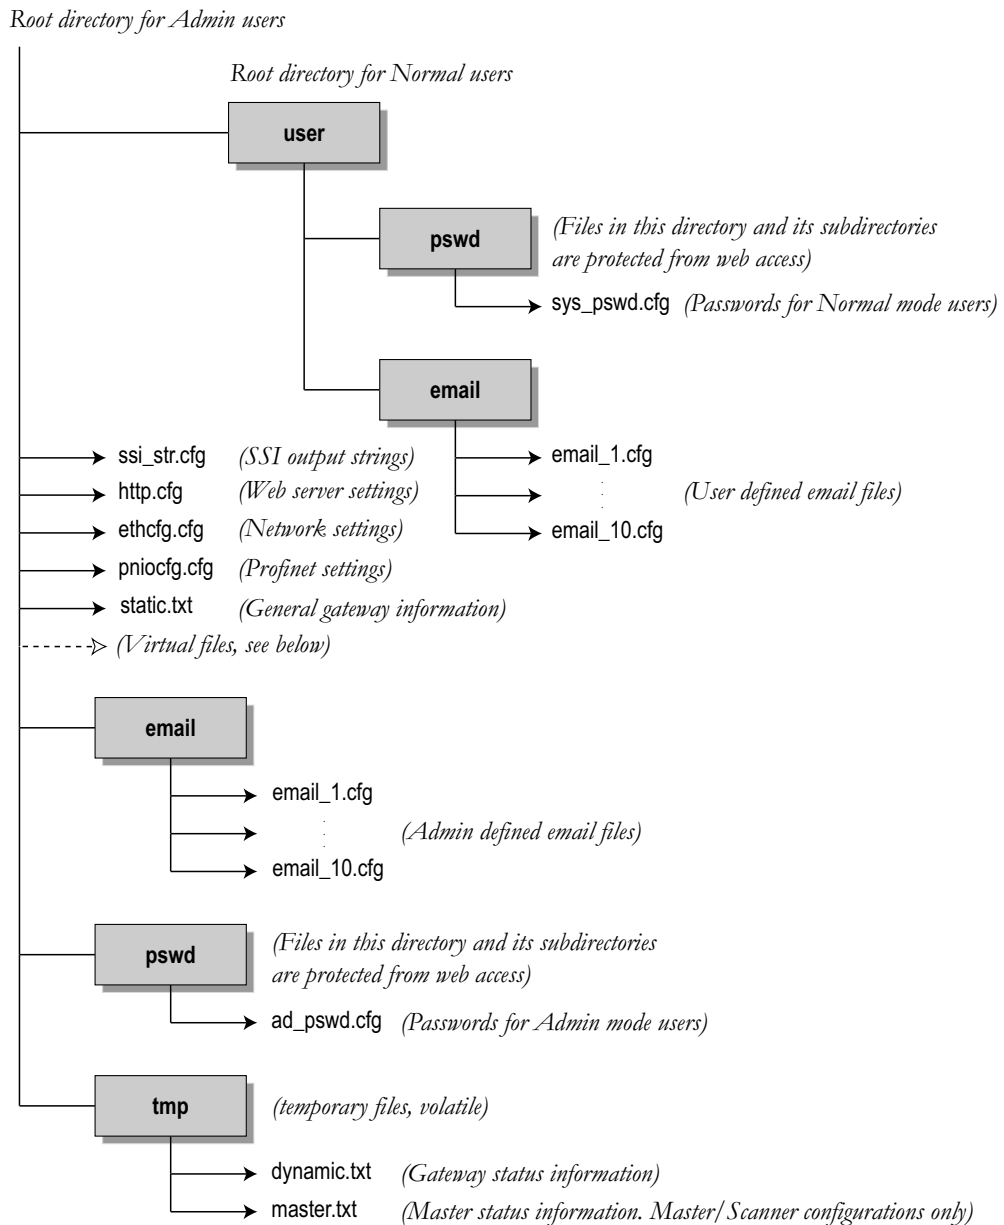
Root directory for Admin users

Root directory for Normal users

user

pswd

(Files in this directory and its subdirectories are protected from web access)

sys_pswd.cfg (Passwords for Normal mode users)

email

email_1.cfg

(User defined email files)

email_10.cfg

ssi_str.cfg (SSI output strings)

http.cfg (Web server settings)

ethcfg.cfg (Network settings)

pniocfg.cfg (Profinet settings)

static.txt (General gateway information)

(Virtual files, see below)

email

email_1.cfg

(Admin defined email files)

email_10.cfg

pswd

(Files in this directory and its subdirectories are protected from web access)

ad_pswd.cfg (Passwords for Admin mode users)

tmp

(temporary files, volatile)

dynamic.txt (Gateway status information)

master.txt (Master status information. Master/Scanner configurations only)